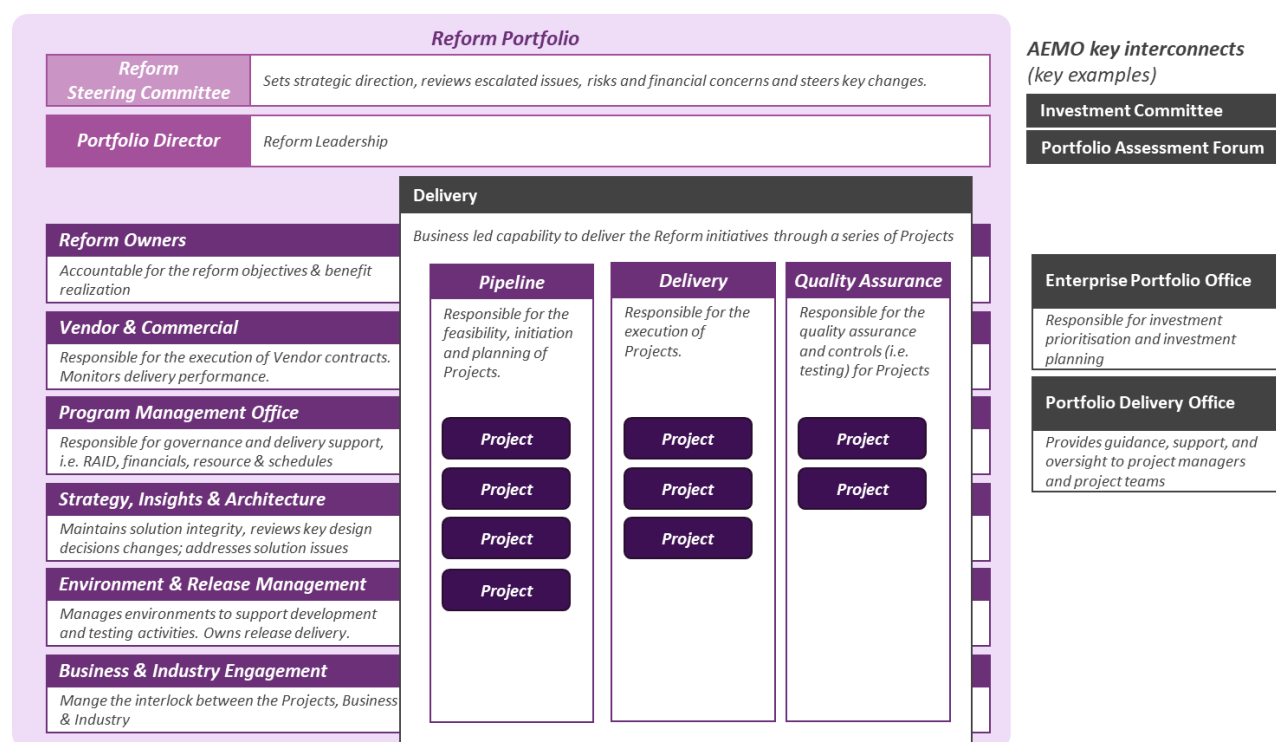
Reform Portfolio

Reform Steering Committee

Sets strategic direction, reviews escalated issues, risks and financial concerns and steers key changes.

Portfolio Director

Reform Leadership

Reform Owners

Accountable for the reform objectives & benefit realization

Vendor & Commercial

Responsible for the execution of Vendor contracts. Monitors delivery performance.

Program Management Office

Responsible for governance and delivery support, i.e. RAID, financials, resource & schedules

Strategy, Insights & Architecture

Maintains solution integrity, reviews key design decisions changes; addresses solution issues

Environment & Release Management

Manages environments to support development and testing activities. Owns release delivery.

Business & Industry Engagement

Mange the interlock between the Projects, Business & Industry

Delivery

Business led capability to deliver the Reform initiatives through a series of Projects

Pipeline

Responsible for the feasibility, initiation and planning of Projects.

Project

Project

Project

Project

Delivery

Responsible for the execution of Projects.

Project

Project

Project

Quality Assurance

Responsible for the quality assurance and controls (i.e. testing) for Projects

Project

Project

AEMO key interconnects (key examples)

Investment Committee

Portfolio Assessment Forum

Enterprise Portfolio Office

Responsible for investment prioritisation and investment planning

Portfolio Delivery Office

Provides guidance, support, and oversight to project managers and project teams